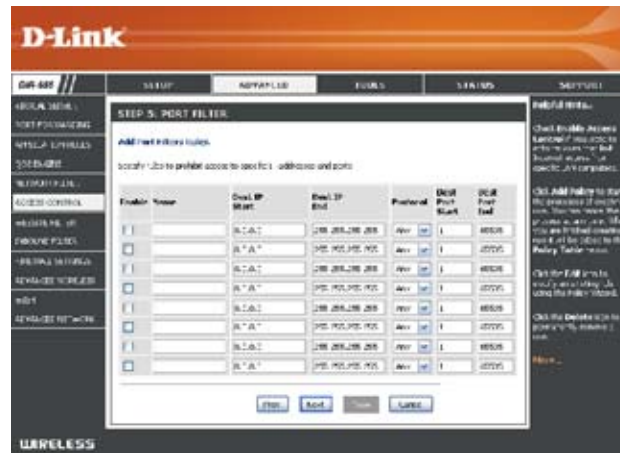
D-Link

DIR-685

SETUP

ADVANCED

TOOLS

STATUS

SUPPORT

VIRTUAL SERVER

PORT FORWARDING

APPLICATION RULES

QOS ENGINE

NETWORK FILTER

ACCESS CONTROL

WEBSITE FILTER

INBOUND FILTER

FIREWALL SETTINGS

ADVANCED WIRELESS

WISH

ADVANCED NETWORK

STEP 5: PORT FILTER

Add Port Filters Rules.

Specify rules to prohibit access to specific IP addresses and ports.

| Enable | Name | Dest IP Start | Dest IP End | Protocol | Dest Port Start | Dest Port End |
|---|---|---|---|---|---|---|
| ☐ | | 0.0.0.0 | 255.255.255.255 | Any | 1 | 65535 |
| ☐ | | 0.0.0.0 | 255.255.255.255 | Any | 1 | 65535 |
| ☐ | | 0.0.0.0 | 255.255.255.255 | Any | 1 | 65535 |
| ☐ | | 0.0.0.0 | 255.255.255.255 | Any | 1 | 65535 |
| ☐ | | 0.0.0.0 | 255.255.255.255 | Any | 1 | 65535 |
| ☐ | | 0.0.0.0 | 255.255.255.255 | Any | 1 | 65535 |
| ☐ | | 0.0.0.0 | 255.255.255.255 | Any | 1 | 65535 |
| ☐ | | 0.0.0.0 | 255.255.255.255 | Any | 1 | 65535 |

Prev Next Save Cancel

Helpful Hints...

Check Enable Access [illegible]

Click Add Policy to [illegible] Policy Table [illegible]

Click the Edit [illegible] using the Policy Wizard.

Click the Delete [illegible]

More...

WIRELESS